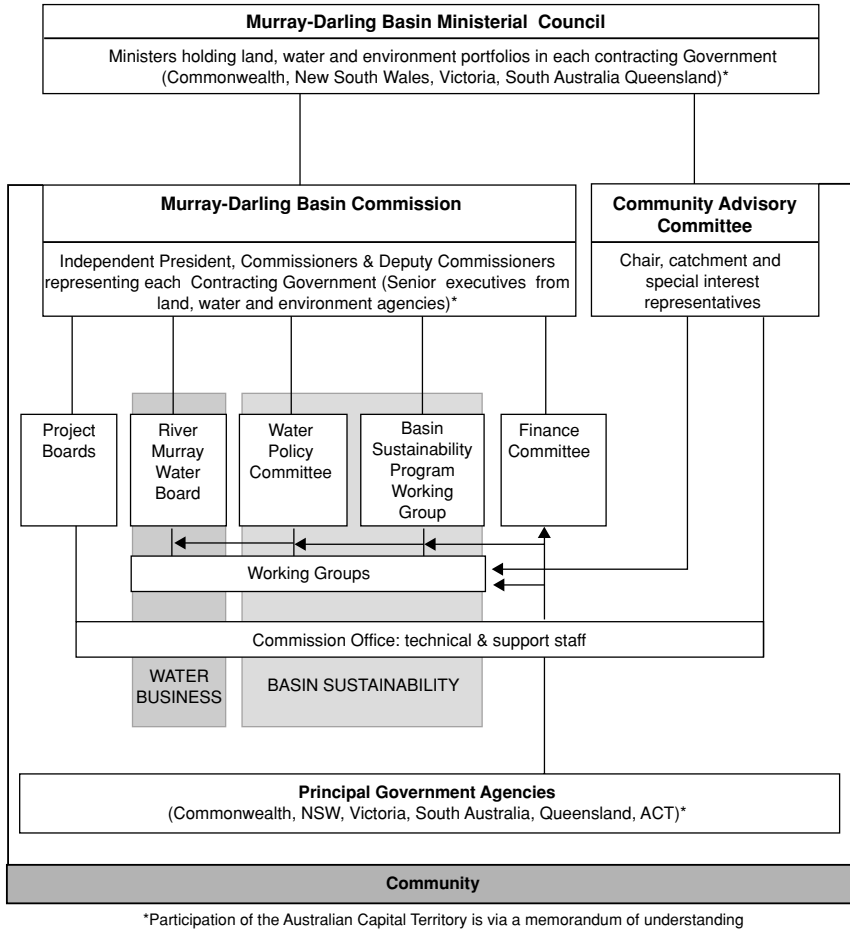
**Murray-Darling Basin Ministerial Council**

Ministers holding land, water and environment portfolios in each contracting Government (Commonwealth, New South Wales, Victoria, South Australia Queensland)*

**Murray-Darling Basin Commission**

Independent President, Commissioners & Deputy Commissioners representing each Contracting Government (Senior executives from land, water and environment agencies)*

**Community Advisory Committee**

Chair, catchment and special interest representatives

Project Boards

River Murray Water Board

Water Policy Committee

Basin Sustainability Program Working Group

Finance Committee

Working Groups

Commission Office: technical & support staff

WATER BUSINESS

BASIN SUSTAINABILITY

**Principal Government Agencies**
(Commonwealth, NSW, Victoria, South Australia, Queensland, ACT)*

**Community**

*Participation of the Australian Capital Territory is via a memorandum of understanding